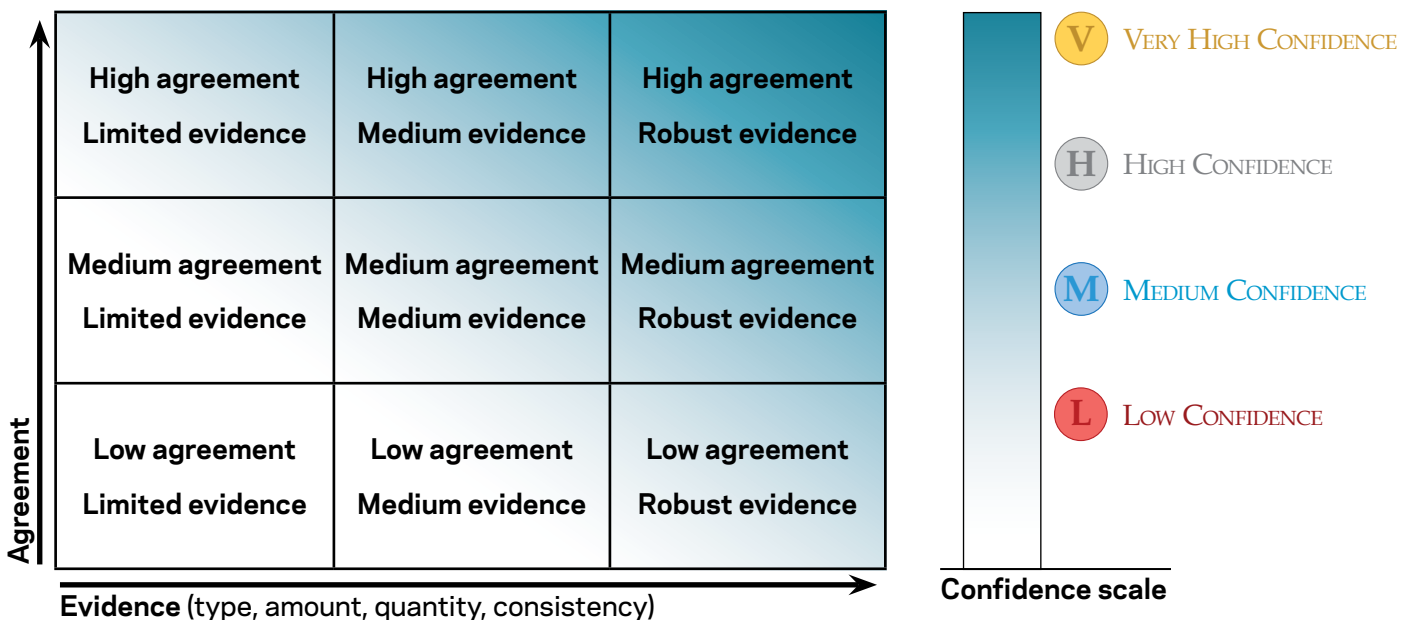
Agreement

| High agreement Limited evidence | High agreement Medium evidence | High agreement Robust evidence |
|---|---|---|
| Medium agreement Limited evidence | Medium agreement Medium evidence | Medium agreement Robust evidence |
| Low agreement Limited evidence | Low agreement Medium evidence | Low agreement Robust evidence |

Evidence (type, amount, quantity, consistency)

V VERY HIGH CONFIDENCE

H HIGH CONFIDENCE

M MEDIUM CONFIDENCE

L LOW CONFIDENCE

Confidence scale